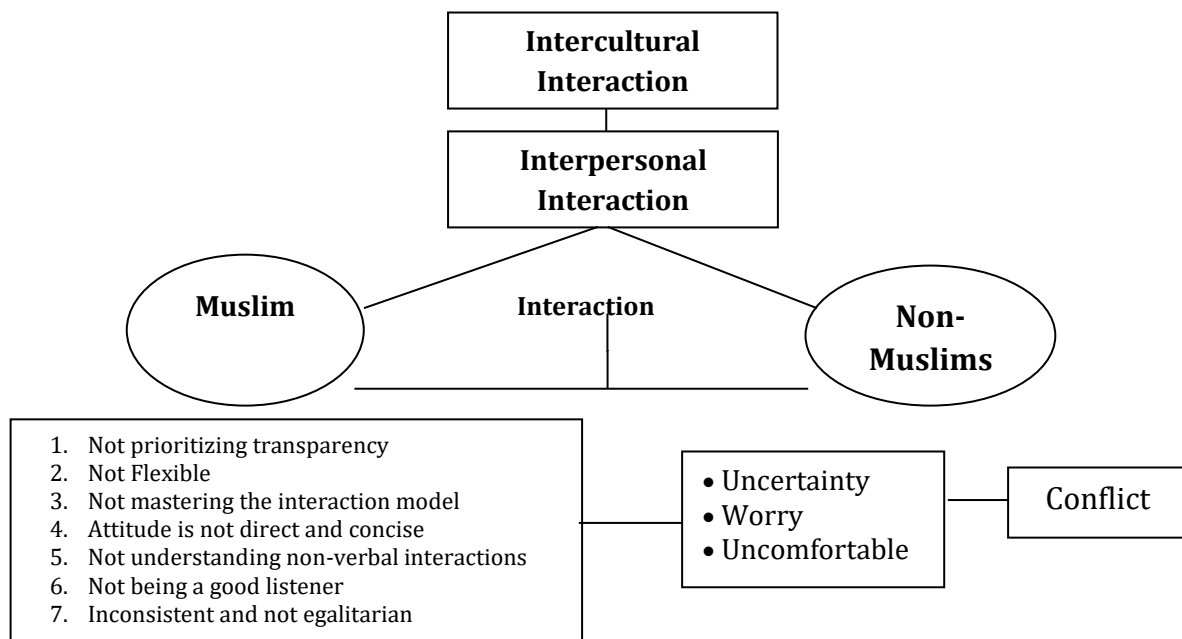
**Intercultural Interaction**

**Interpersonal Interaction**

**Muslim**

**Interaction**

**Non-Muslims**

1. Not prioritizing transparency
2. Not Flexible
3. Not mastering the interaction model
4. Attitude is not direct and concise
5. Not understanding non-verbal interactions
6. Not being a good listener
7. Inconsistent and not egalitarian

- Uncertainty
- Worry
- Uncomfortable

Conflict